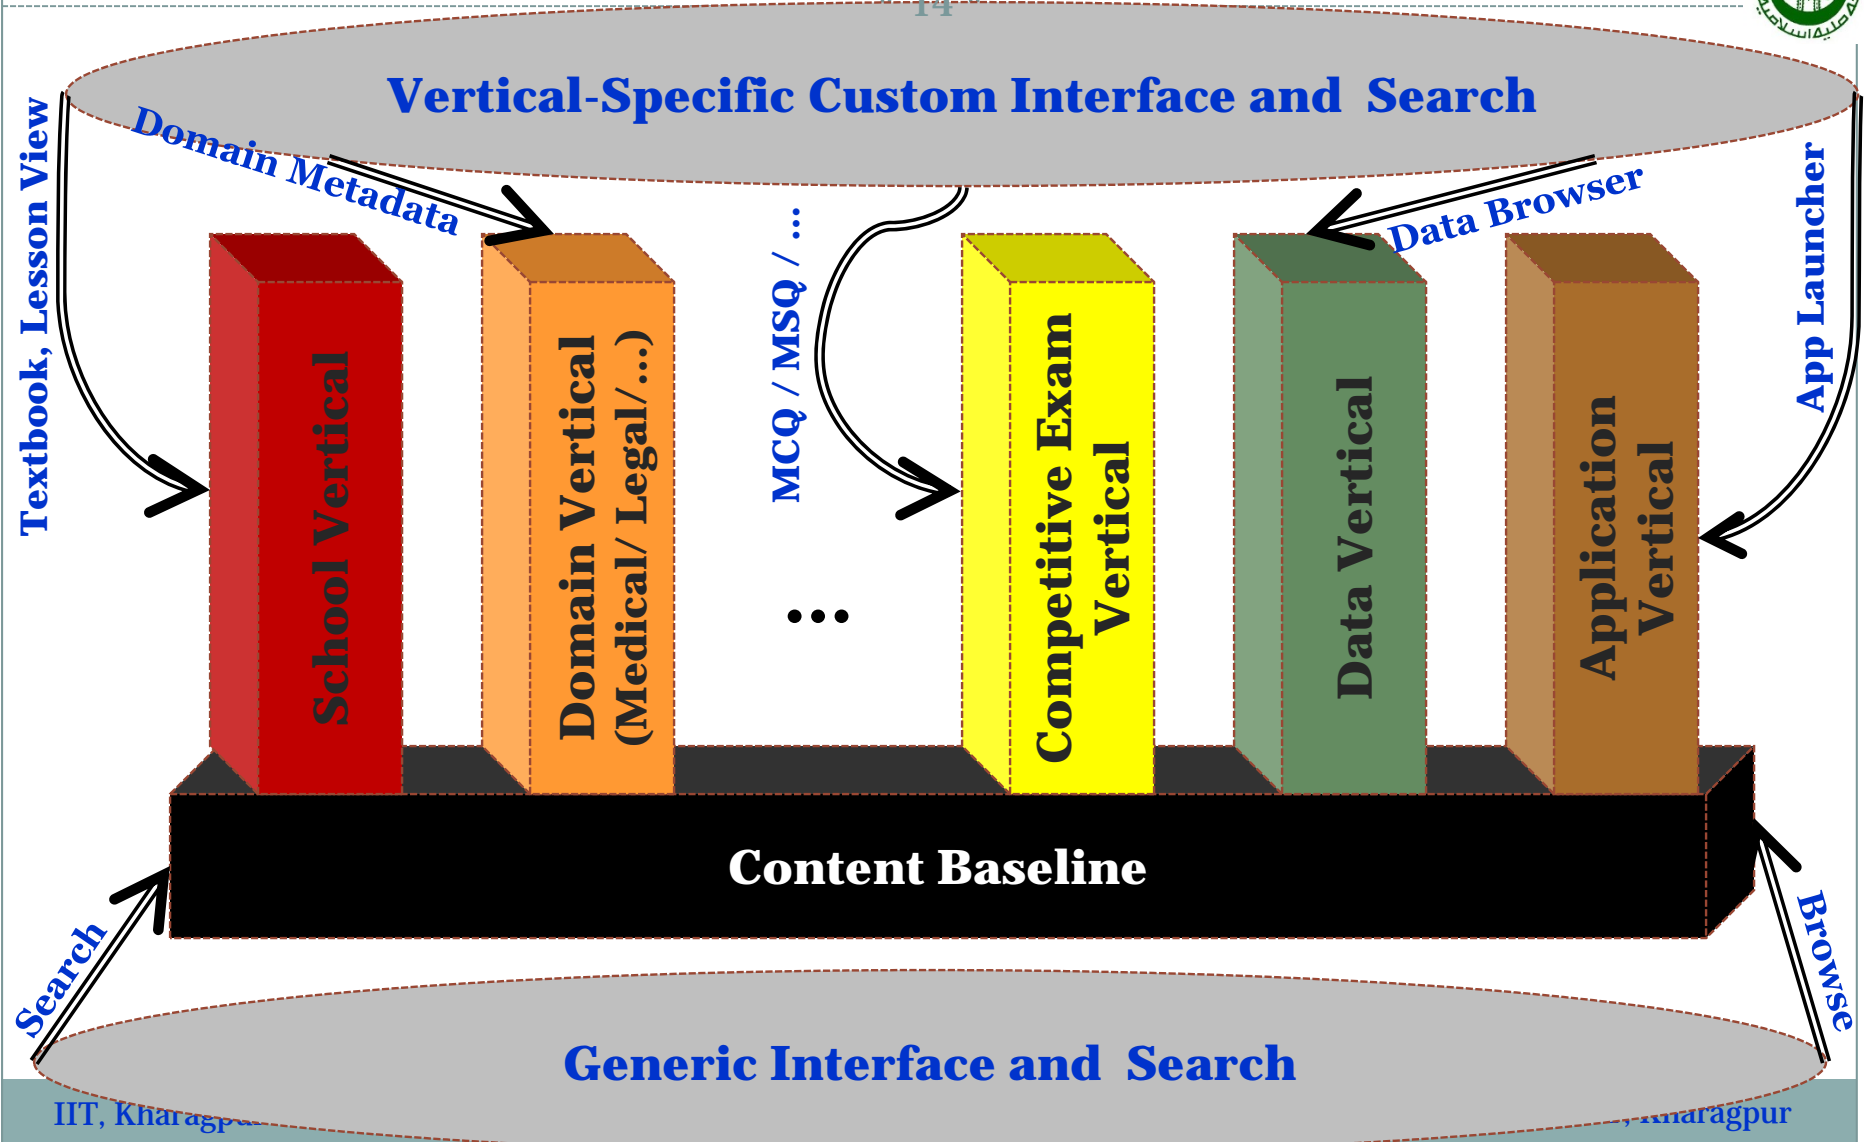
14

Vertical-Specific Custom Interface and Search

Textbook, Lesson View

Domain Metadata

MCQ / MSQ / ...

Data Browser

App Launcher

School Vertical

Domain Vertical (Medical/ Legal/...)

...

Competitive Exam Vertical

Data Vertical

Application Vertical

Content Baseline

Search

Browse

Generic Interface and Search

IIT, Kharagp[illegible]

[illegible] Kharagpur